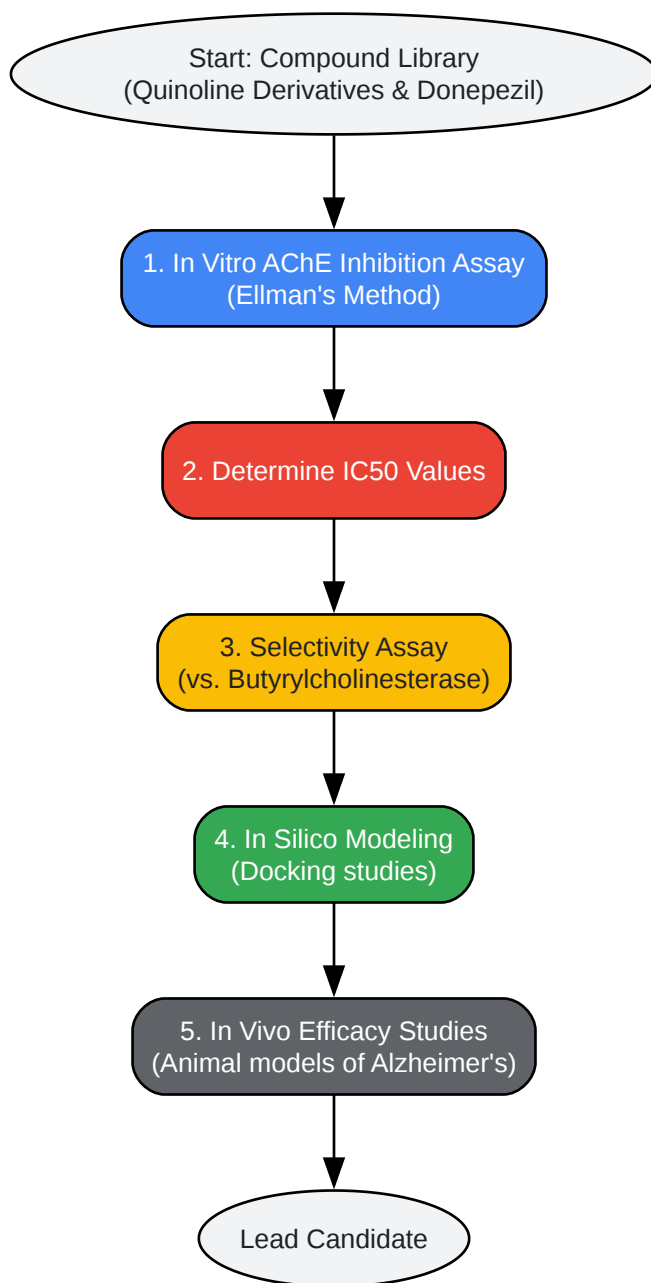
Start: Compound Library
(Quinoline Derivatives & Donepezil)

1. In Vitro AChE Inhibition Assay
(Ellman's Method)

2. Determine IC50 Values

3. Selectivity Assay
(vs. Butyrylcholinesterase)

4. In Silico Modeling
(Docking studies)

5. In Vivo Efficacy Studies
(Animal models of Alzheimer's)

Lead Candidate